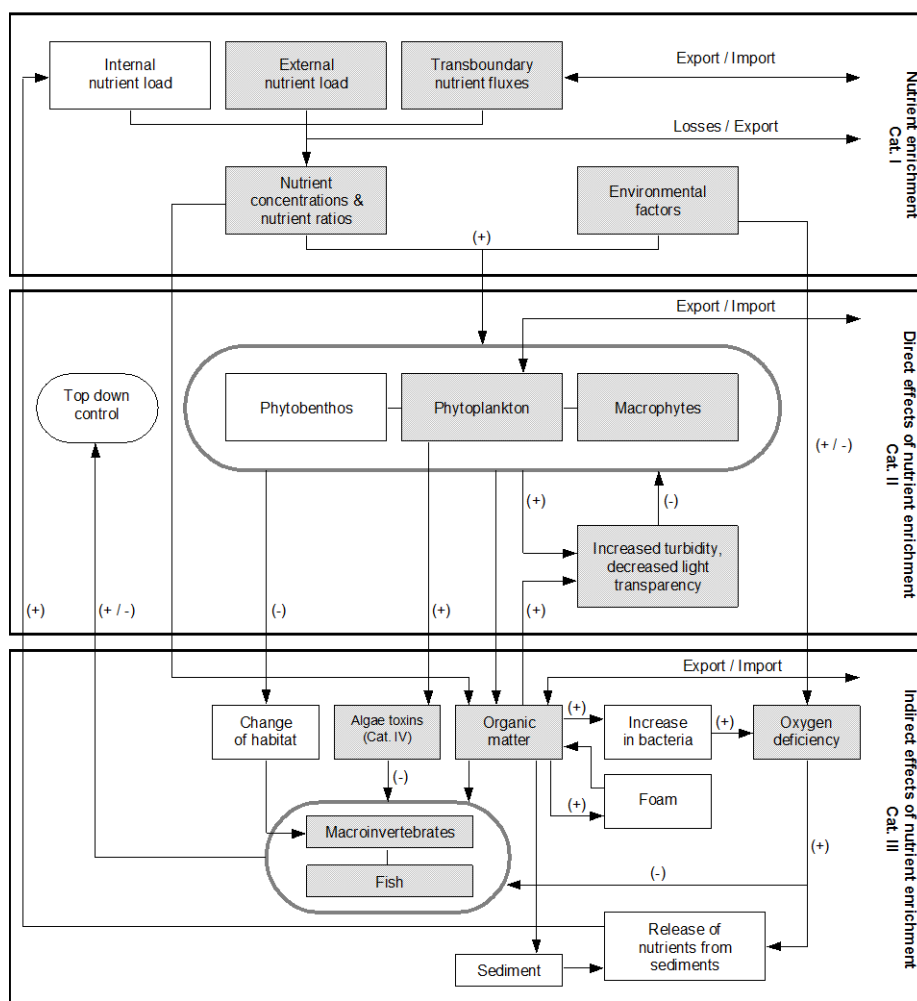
Internal nutrient load

External nutrient load

Transboundary nutrient fluxes

Export / Import

Losses / Export

Nutrient enrichment Cat. I

Nutrient concentrations & nutrient ratios

Environmental factors

(+)

Export / Import

Direct effects of nutrient enrichment Cat. II

Top down control

Phytobenthos

Phytoplankton

Macrophytes

(+ / -)

(+)

(-)

Increased turbidity, decreased light transparency

(+)

(+ / -)

(-)

(+)

(+)

Export / Import

Indirect effects of nutrient enrichment Cat. III

Change of habitat

Algae toxins (Cat. IV)

Organic matter

(+)

Increase in bacteria

(+)

Oxygen deficiency

(-)

(+)

Foam

Macroinvertebrates

Fish

(+)

(-)

Release of nutrients from sediments

Sediment